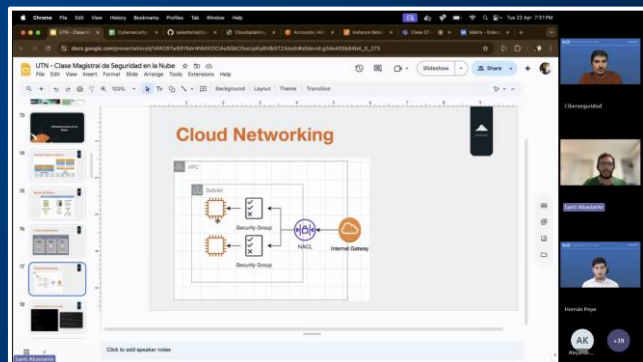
Chrome File Edit View History Bookmarks Profiles Tab Window Help

Tue 22 Apr 7:51 PM

UTN - Clase M | Cybersecurity | Cloudsplaining | Accounts | Instance deta | Clase 07 | Matrix

docs.google.com/presentation/d/1KW2ETe5tlY8dr4NbM0CAa5QkCfcvUpRu8HBc5T2/edit#slide=id.g34e455b84b4_0_275

UTN - Clase Magistral de Seguridad en la Nube

File Edit View Insert Format Slide Arrange Tools Extensions Help

Slideshow

Share

100%

Background Layout Theme Transition

Cloud Networking

VPC

Subnet

Security Group

Security Group

NACL

Internet Gateway

Click to add speaker notes

Ciberseguridad

Santi Abastante

Hernán Pepe

AK

Alejandro

+39

Santi Abastante